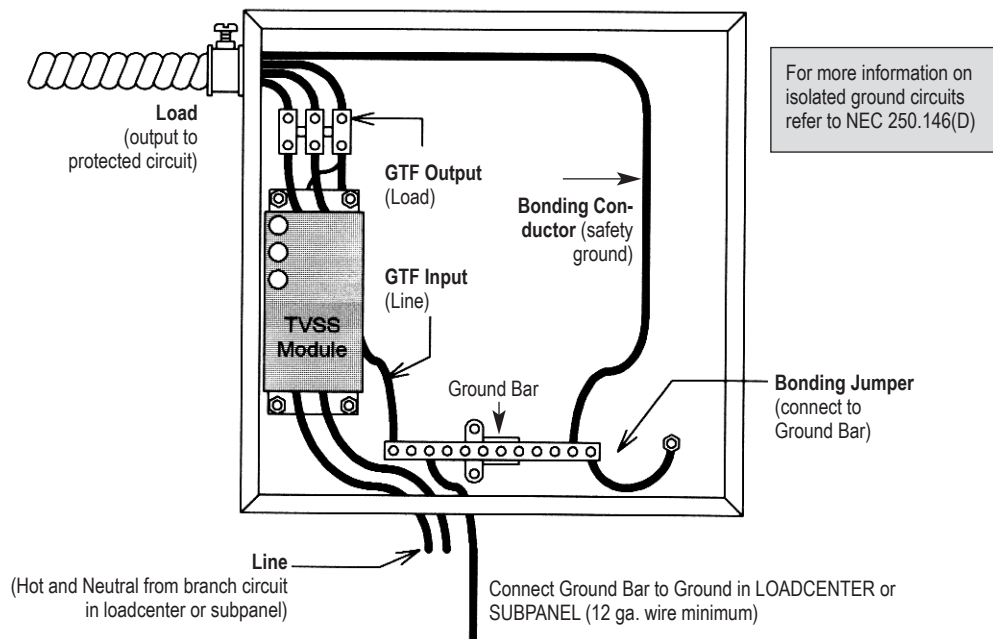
For more information on isolated ground circuits refer to NEC 250.146(D)

Load
(output to protected circuit)

GTF Output
(Load)

Bonding Conductor (safety ground)

GTF Input
(Line)

TVSS Module

Ground Bar

Bonding Jumper
(connect to Ground Bar)

Line
(Hot and Neutral from branch circuit in loadcenter or subpanel)

Connect Ground Bar to Ground in LOADCENTER or SUBPANEL (12 ga. wire minimum)